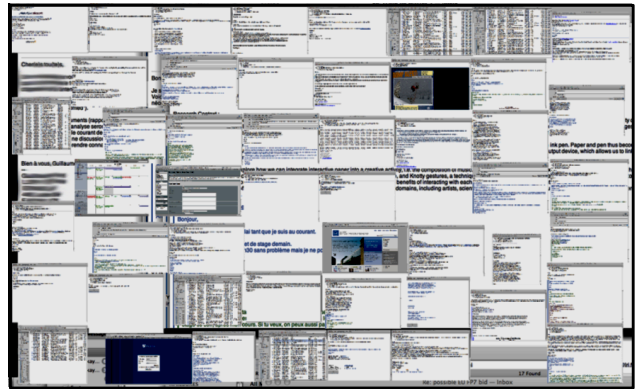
Christie Inutile,

Bien à vous, Guillaum

Bonjour,

tant que je suis au courant.

de stage demain.
sans problème mais je ne p

ink pen. Paper and pen thus beco
input device, which allows us to

how we can integrate interactive comer into a creative setting, i.e. the composition of music
and Knotty gestures, a techno
benefits of interacting with each
domains, including artists, scien

cours. Si tu veux, on peux aussi pa

17 found

Re: possible idea bid — Inbox